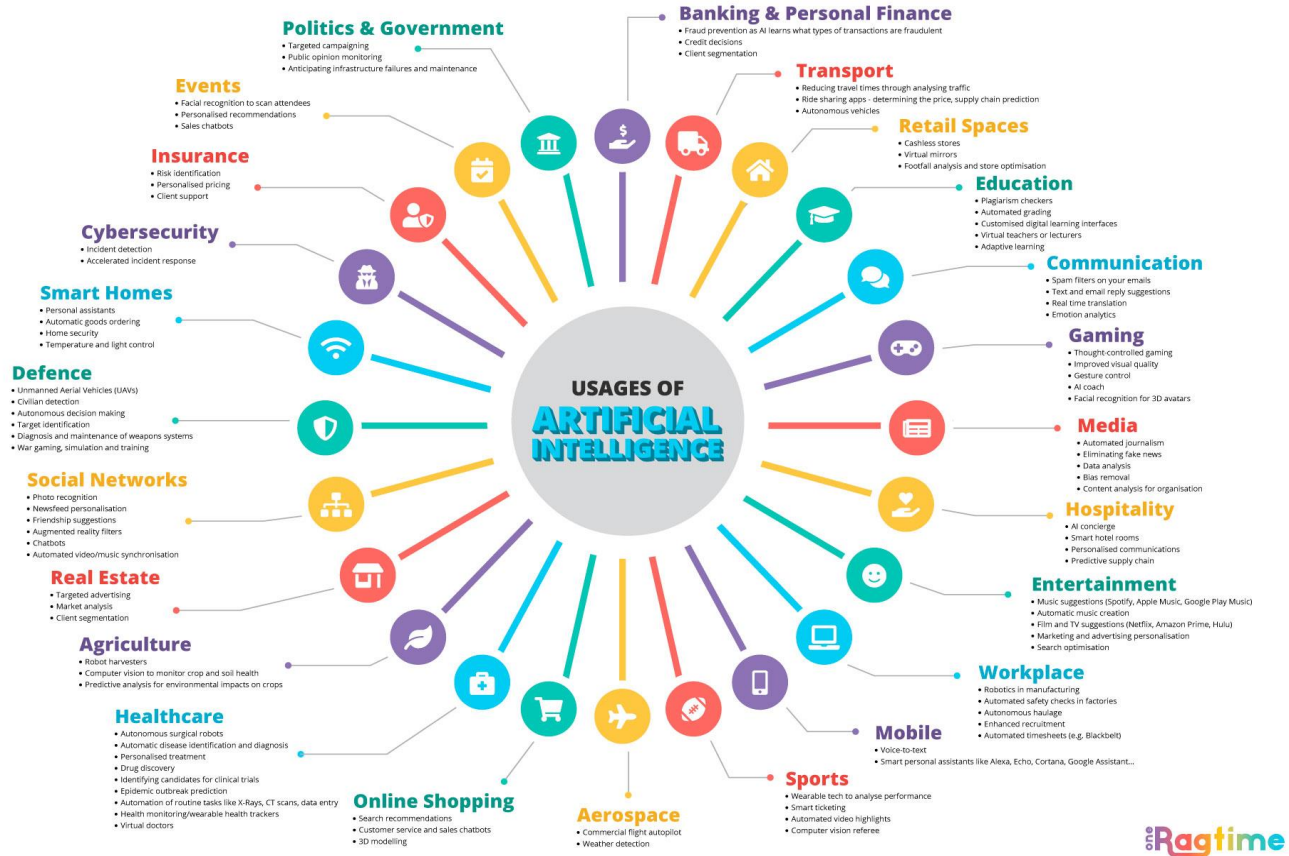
USAGES OF
ARTIFICIAL INTELLIGENCE

Politics & Government
• Targeted campaigning
• Public opinion monitoring
• Anticipating infrastructure failures and maintenance

Banking & Personal Finance
• Fraud prevention as AI learns what types of transactions are fraudulent
• Credit decisions
• Client segmentation

Events
• Facial recognition to scan attendees
• Personalised recommendations
• Sales chatbots

Transport
• Reducing travel times through analysing traffic
• Ride sharing apps - determining the price, supply chain prediction
• Autonomous vehicles

Retail Spaces
• Cashless stores
• Virtual mirrors
• Footfall analysis and store optimisation

Insurance
• Risk identification
• Personalised pricing
• Client support

Education
• Plagiarism checkers
• Automated grading
• Customised digital learning interfaces
• Virtual teachers or lecturers
• Adaptive learning

Cybersecurity
• Incident detection
• Accelerated incident response

Communication
• Spam filters on your emails
• Text and email reply suggestions
• Real time translation
• Emotion analytics

Smart Homes
• Personal assistants
• Automatic goods ordering
• Home security
• Temperature and light control

Gaming
• Thought-controlled gaming
• Improved visual quality
• Gesture control
• AI coach
• Facial recognition for 3D avatars

Defence
• Unmanned Aerial Vehicles (UAVs)
• Civilian detection
• Autonomous decision making
• Target identification
• Diagnosis and maintenance of weapons systems
• War gaming, simulation and training

Media
• Automated journalism
• Eliminating fake news
• Data analysis
• Bias removal
• Content analysis for organisation

Social Networks
• Photo recognition
• Newsfeed personalisation
• Friendship suggestions
• Augmented reality filters
• Chatbots
• Automated video/music synchronisation

Hospitality
• AI concierge
• Smart hotel rooms
• Personalised communications
• Predictive supply chain

Real Estate
• Targeted advertising
• Market analysis
• Client segmentation

Entertainment
• Music suggestions (Spotify, Apple Music, Google Play Music)
• Automatic music creation
• Film and TV suggestions (Netflix, Amazon Prime, Hulu)
• Marketing and advertising personalisation
• Search optimisation

Agriculture
• Robot harvesters
• Computer vision to monitor crop and soil health
• Predictive analysis for environmental impacts on crops

Workplace
• Robotics in manufacturing
• Automated safety checks in factories
• Autonomous haulage
• Enhanced recruitment
• Automated timesheets (e.g. Blackbelt)

Healthcare
• Autonomous surgical robots
• Automatic disease identification and diagnosis
• Personalised treatment
• Drug discovery
• Identifying candidates for clinical trials
• Epidemic outbreak prediction
• Automation of routine tasks like X-Rays, CT scans, data entry
• Health monitoring/wearable health trackers
• Virtual doctors

Mobile
• Voice-to-text
• Smart personal assistants like Alexa, Echo, Cortana, Google Assistant...

Sports
• Wearable tech to analyse performance
• Smart ticketing
• Automated video highlights
• Computer vision referee

Online Shopping
• Search recommendations
• Customer service and sales chatbots
• 3D modelling

Aerospace
• Commercial flight autopilot
• Weather detection

one Ragtime